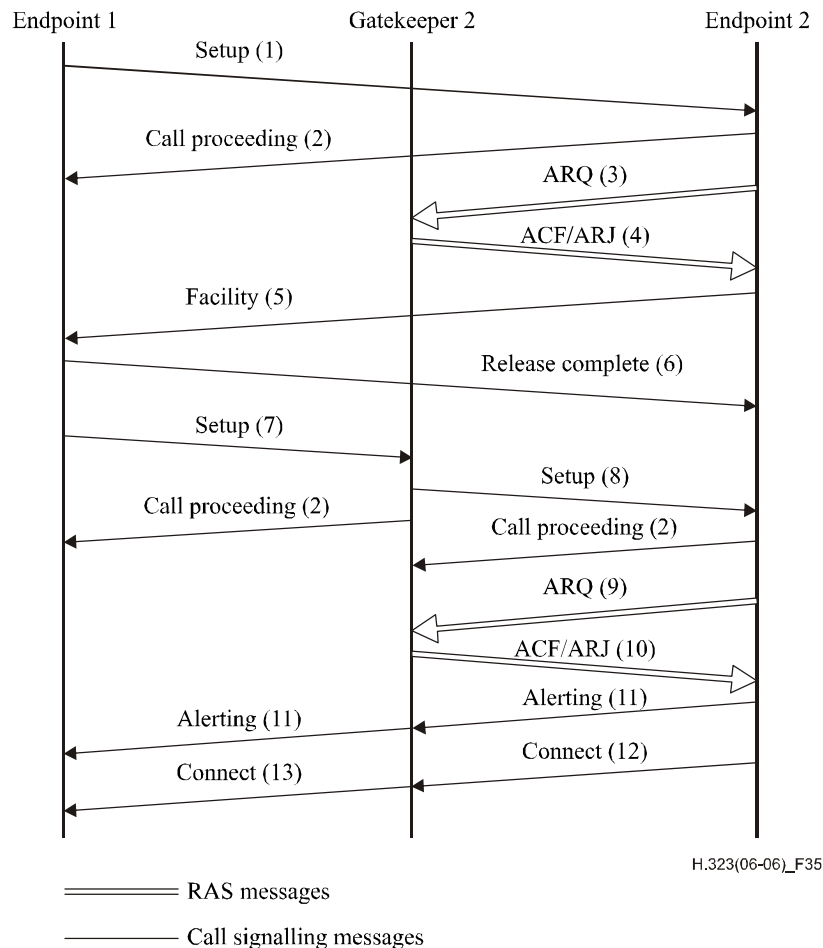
Endpoint 1

Gatekeeper 2

Endpoint 2

Setup (1)

Call proceeding (2)

ARQ (3)

ACF/ARJ (4)

Facility (5)

Release complete (6)

Setup (7)

Setup (8)

Call proceeding (2)

Call proceeding (2)

ARQ (9)

ACF/ARJ (10)

Alerting (11)

Alerting (11)

Connect (12)

Connect (13)

H.323(06-06)_F35

RAS messages

Call signalling messages